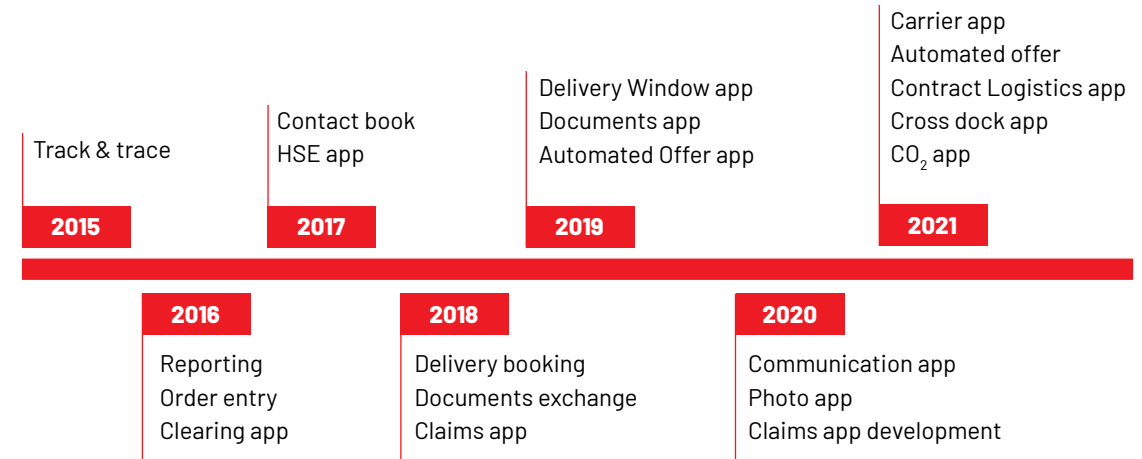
Track & trace

2015

Contact book
HSE app

2017

Delivery Window app
Documents app
Automated Offer app

2019

Carrier app
Automated offer
Contract Logistics app
Cross dock app
$CO_2$ app

2021

2016

Reporting
Order entry
Clearing app

2018

Delivery booking
Documents exchange
Claims app

2020

Communication app
Photo app
Claims app development